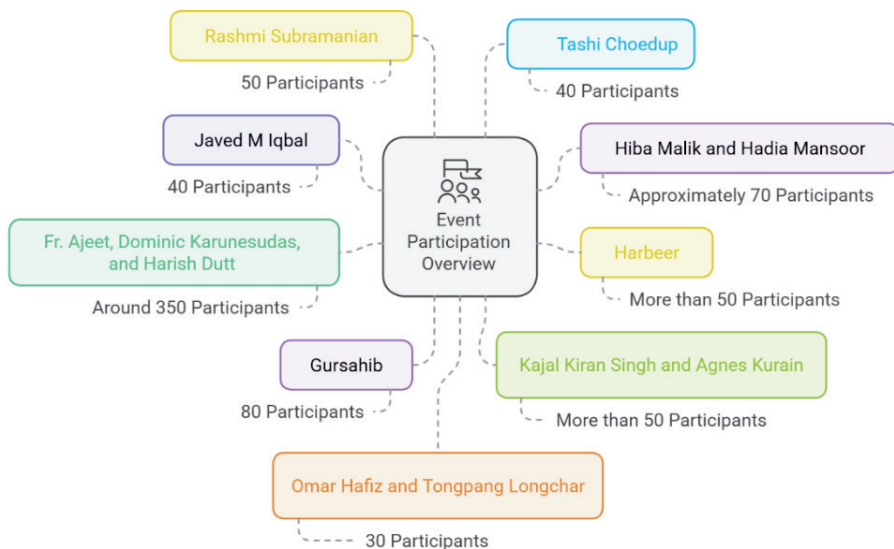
Event Participation Overview

Rashmi Subramanian
50 Participants

Tashi Choedup
40 Participants

Javed M Iqbal
40 Participants

Hiba Malik and Hadia Mansoor
Approximately 70 Participants

Fr. Ajeet, Dominic Karunesudas, and Harish Dutt
Around 350 Participants

Harbeer
More than 50 Participants

Gursahib
80 Participants

Kajal Kiran Singh and Agnes Kurain
More than 50 Participants

Omar Hafiz and Tongpang Longchar
30 Participants